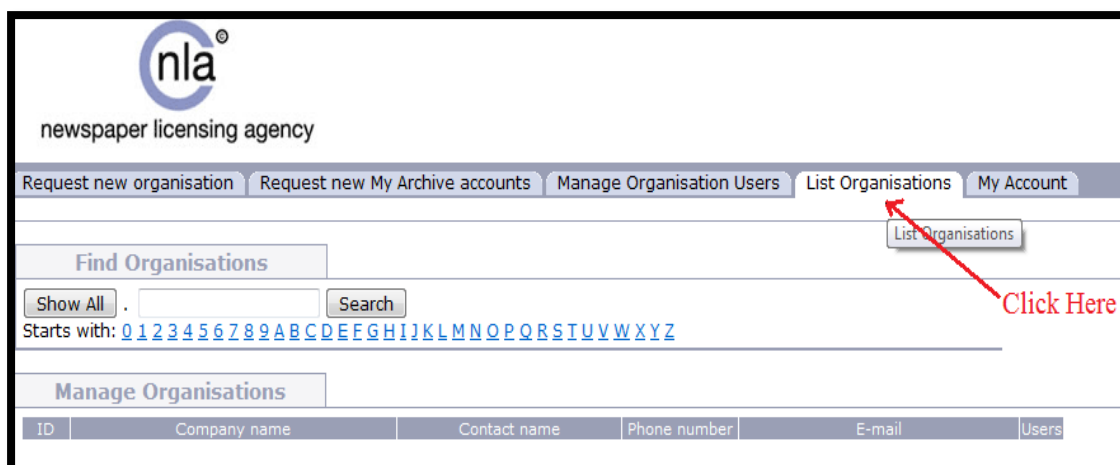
nla®

newspaper licensing agency

Request new organisation | Request new My Archive accounts | Manage Organisation Users | List Organisations | My Account

List Organisations

Click Here

Find Organisations

Show All . Search

Starts with: 0 1 2 3 4 5 6 7 8 9 A B C D E F G H I J K L M N O P Q R S T U V W X Y Z

Manage Organisations

| ID | Company name | Contact name | Phone number | E-mail | Users |
|---|---|---|---|---|---|